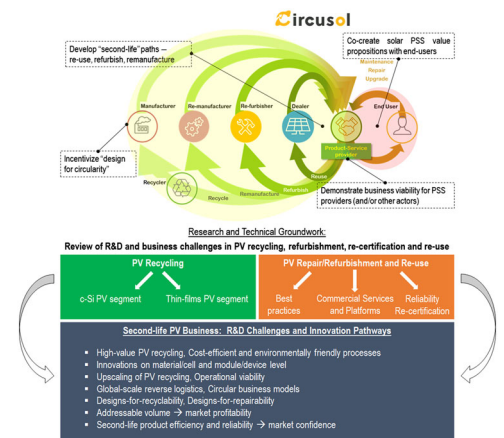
Circusol

Develop "second-life" paths – re-use, refurbish, remanufacture

Co-create solar PSS value propositions with end-users

Maintenance
Repair
Upgrade

Manufacturer
Re-manufacturer
Re-furbisher
Dealer
End User

Product-Service provider

Incentivize "design for circularity"

Recycler
Recycle
Remanufacture
Refurbish
Reuse

Demonstrate business viability for PSS providers (and/or other actors)

Research and Technical Groundwork:

Review of R&D and business challenges in PV recycling, refurbishment, re-certification and re-use

PV Recycling

c-Si PV segment
Thin-films PV segment

PV Repair/Refurbishment and Re-use

Best practices
Commercial Services and Platforms
Reliability Re-certification

Second-life PV Business: R&D Challenges and Innovation Pathways

- High-value PV recycling, Cost-efficient and environmentally friendly processes
- Innovations on material/cell and module/device level
- Upscaling of PV recycling, Operational viability
- Global-scale reverse logistics, Circular business models
- Designs-for-recyclability, Designs-for-repairability
- Addressable volume → market profitability
- Second-life product efficiency and reliability → market confidence